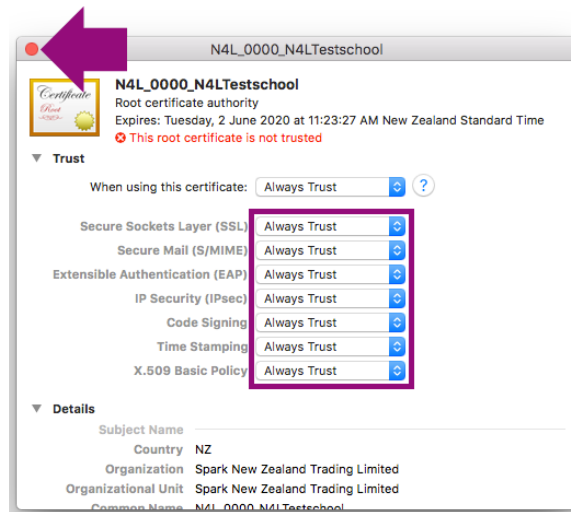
N4L_0000_N4LTestschool

Certificate
Root

N4L_0000_N4LTestschool
Root certificate authority
Expires: Tuesday, 2 June 2020 at 11:23:27 AM New Zealand Standard Time
This root certificate is not trusted

Trust

When using this certificate: Always Trust ?

Secure Sockets Layer (SSL) Always Trust
Secure Mail (S/MIME) Always Trust
Extensible Authentication (EAP) Always Trust
IP Security (IPsec) Always Trust
Code Signing Always Trust
Time Stamping Always Trust
X.509 Basic Policy Always Trust

Details

Subject Name
Country NZ
Organization Spark New Zealand Trading Limited
Organizational Unit Spark New Zealand Trading Limited
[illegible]